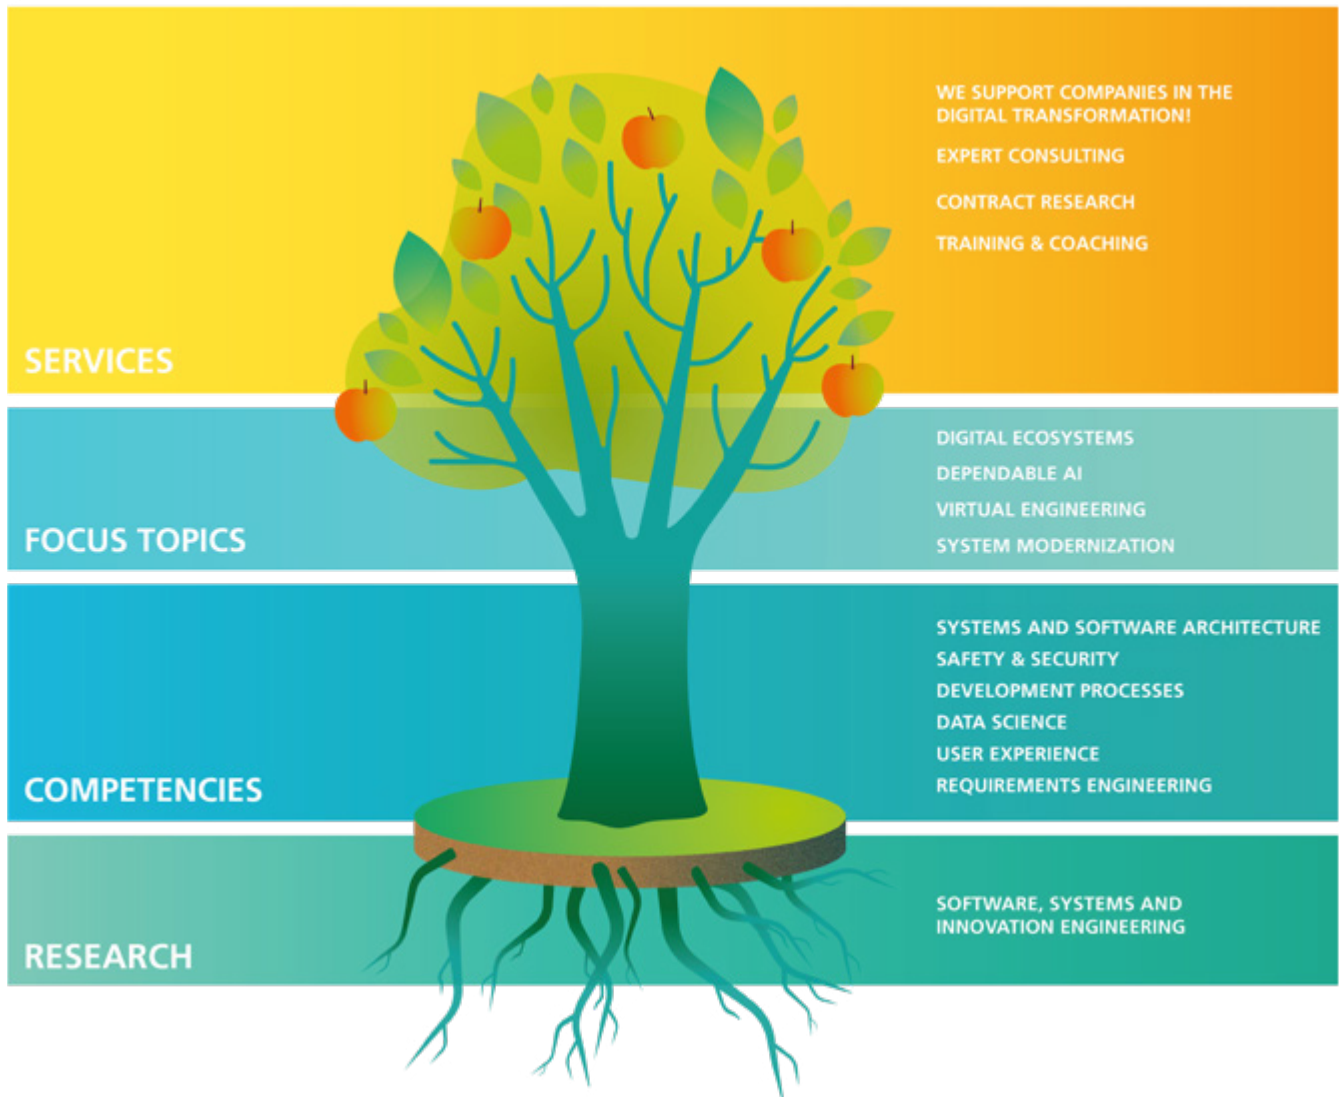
SERVICES

WE SUPPORT COMPANIES IN THE DIGITAL TRANSFORMATION!

EXPERT CONSULTING

CONTRACT RESEARCH

TRAINING & COACHING

FOCUS TOPICS

DIGITAL ECOSYSTEMS

DEPENDABLE AI

VIRTUAL ENGINEERING

SYSTEM MODERNIZATION

COMPETENCIES

SYSTEMS AND SOFTWARE ARCHITECTURE

SAFETY & SECURITY

DEVELOPMENT PROCESSES

DATA SCIENCE

USER EXPERIENCE

REQUIREMENTS ENGINEERING

RESEARCH

SOFTWARE, SYSTEMS AND INNOVATION ENGINEERING